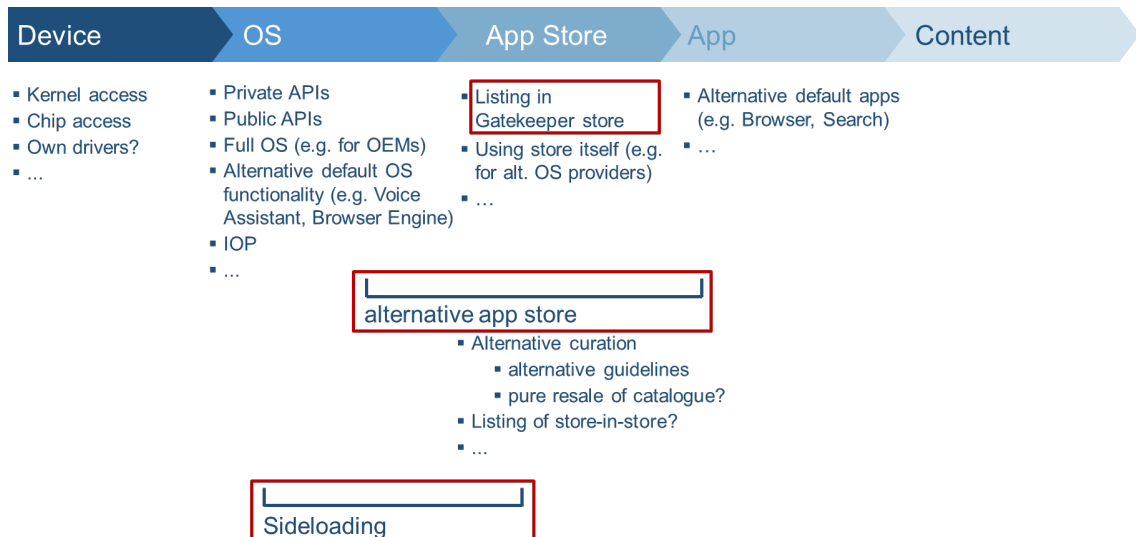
Device

OS

App Store

App

Content

- Kernel access
- Chip access
- Own drivers?
- ...

- Private APIs
- Public APIs
- Full OS (e.g. for OEMs)
- Alternative default OS functionality (e.g. Voice Assistant, Browser Engine)
- IOP
- ...

- Listing in Gatekeeper store
- Using store itself (e.g. for alt. OS providers)
- ...

- Alternative default apps (e.g. Browser, Search)
- ...

alternative app store

- Alternative curation
  - alternative guidelines
  - pure resale of catalogue?
- Listing of store-in-store?
- ...

Sideloading